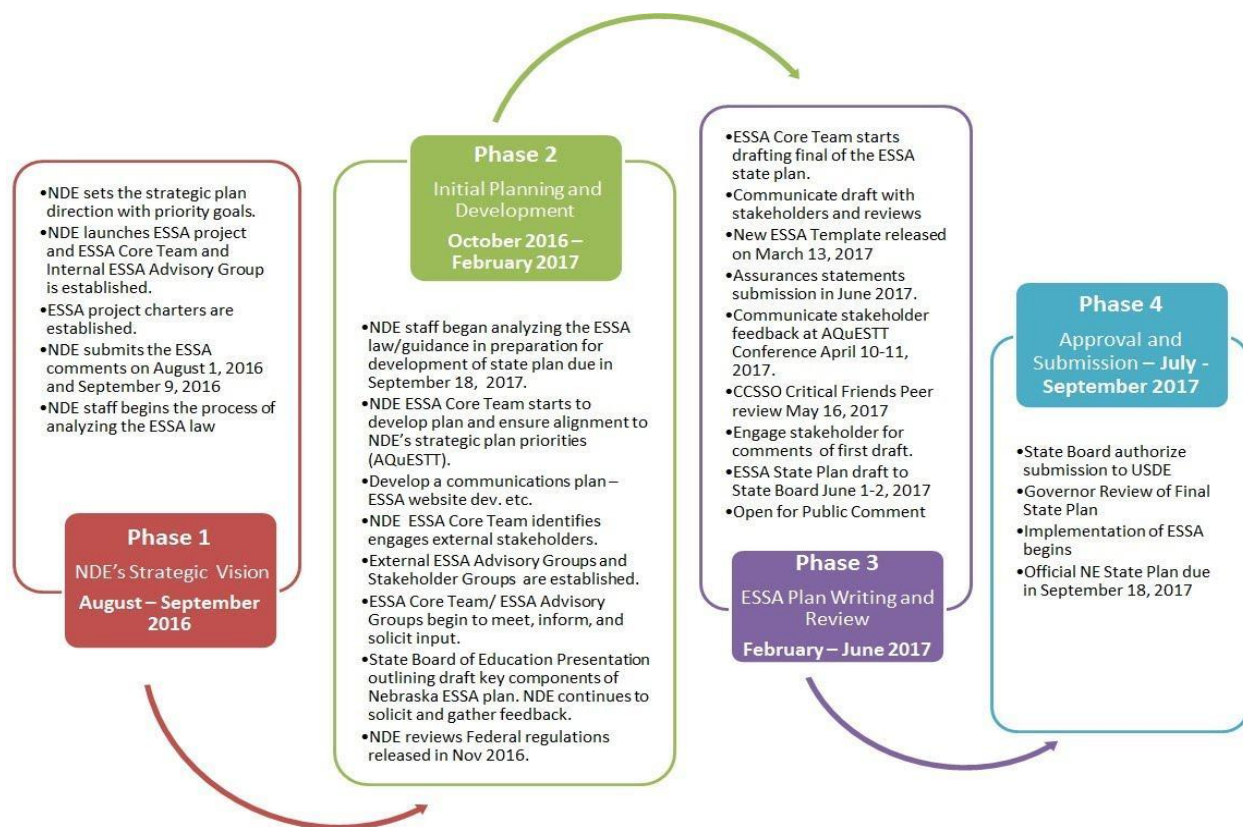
•NDE sets the strategic plan direction with priority goals.
•NDE launches ESSA project and ESSA Core Team and Internal ESSA Advisory Group is established.
•ESSA project charters are established.
•NDE submits the ESSA comments on August 1, 2016 and September 9, 2016
•NDE staff begins the process of analyzing the ESSA law

Phase 1
NDE's Strategic Vision
August – September 2016

Phase 2
Initial Planning and Development
October 2016 – February 2017

•NDE staff began analyzing the ESSA law/guidance in preparation for development of state plan due in September 18, 2017.
•NDE ESSA Core Team starts to develop plan and ensure alignment to NDE's strategic plan priorities (AQuESTT).
•Develop a communications plan – ESSA website dev. etc.
•NDE ESSA Core Team identifies engages external stakeholders.
•External ESSA Advisory Groups and Stakeholder Groups are established.
•ESSA Core Team/ ESSA Advisory Groups begin to meet, inform, and solicit input.
•State Board of Education Presentation outlining draft key components of Nebraska ESSA plan. NDE continues to solicit and gather feedback.
•NDE reviews Federal regulations released in Nov 2016.

•ESSA Core Team starts drafting final of the ESSA state plan.
•Communicate draft with stakeholders and reviews
•New ESSA Template released on March 13, 2017
•Assurances statements submission in June 2017.
•Communicate stakeholder feedback at AQuESTT Conference April 10-11, 2017.
•CCSSO Critical Friends Peer review May 16, 2017
•Engage stakeholder for comments of first draft.
•ESSA State Plan draft to State Board June 1-2, 2017
•Open for Public Comment

Phase 3
ESSA Plan Writing and Review
February – June 2017

Phase 4
Approval and Submission – July - September 2017

•State Board authorize submission to USDE
•Governor Review of Final State Plan
•Implementation of ESSA begins
•Official NE State Plan due in September 18, 2017